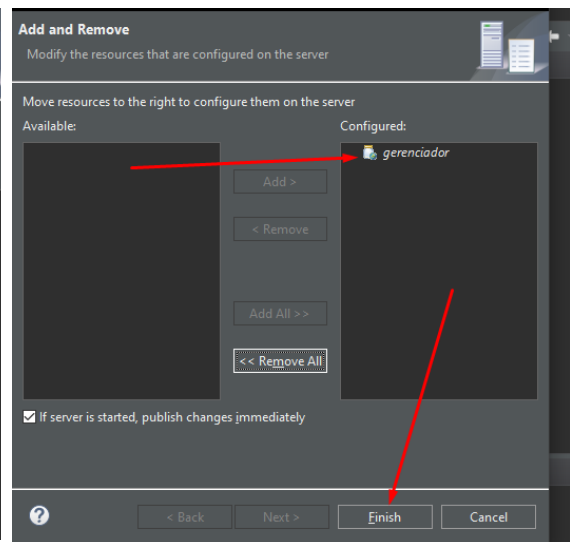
Add and Remove

Modify the resources that are configured on the server

Move resources to the right to configure them on the server

Available:

Configured:

gerenciador

Add >

< Remove

Add All >>

<< Remove All

If server is started, publish changes immediately

?

< Back

Next >

Finish

Cancel